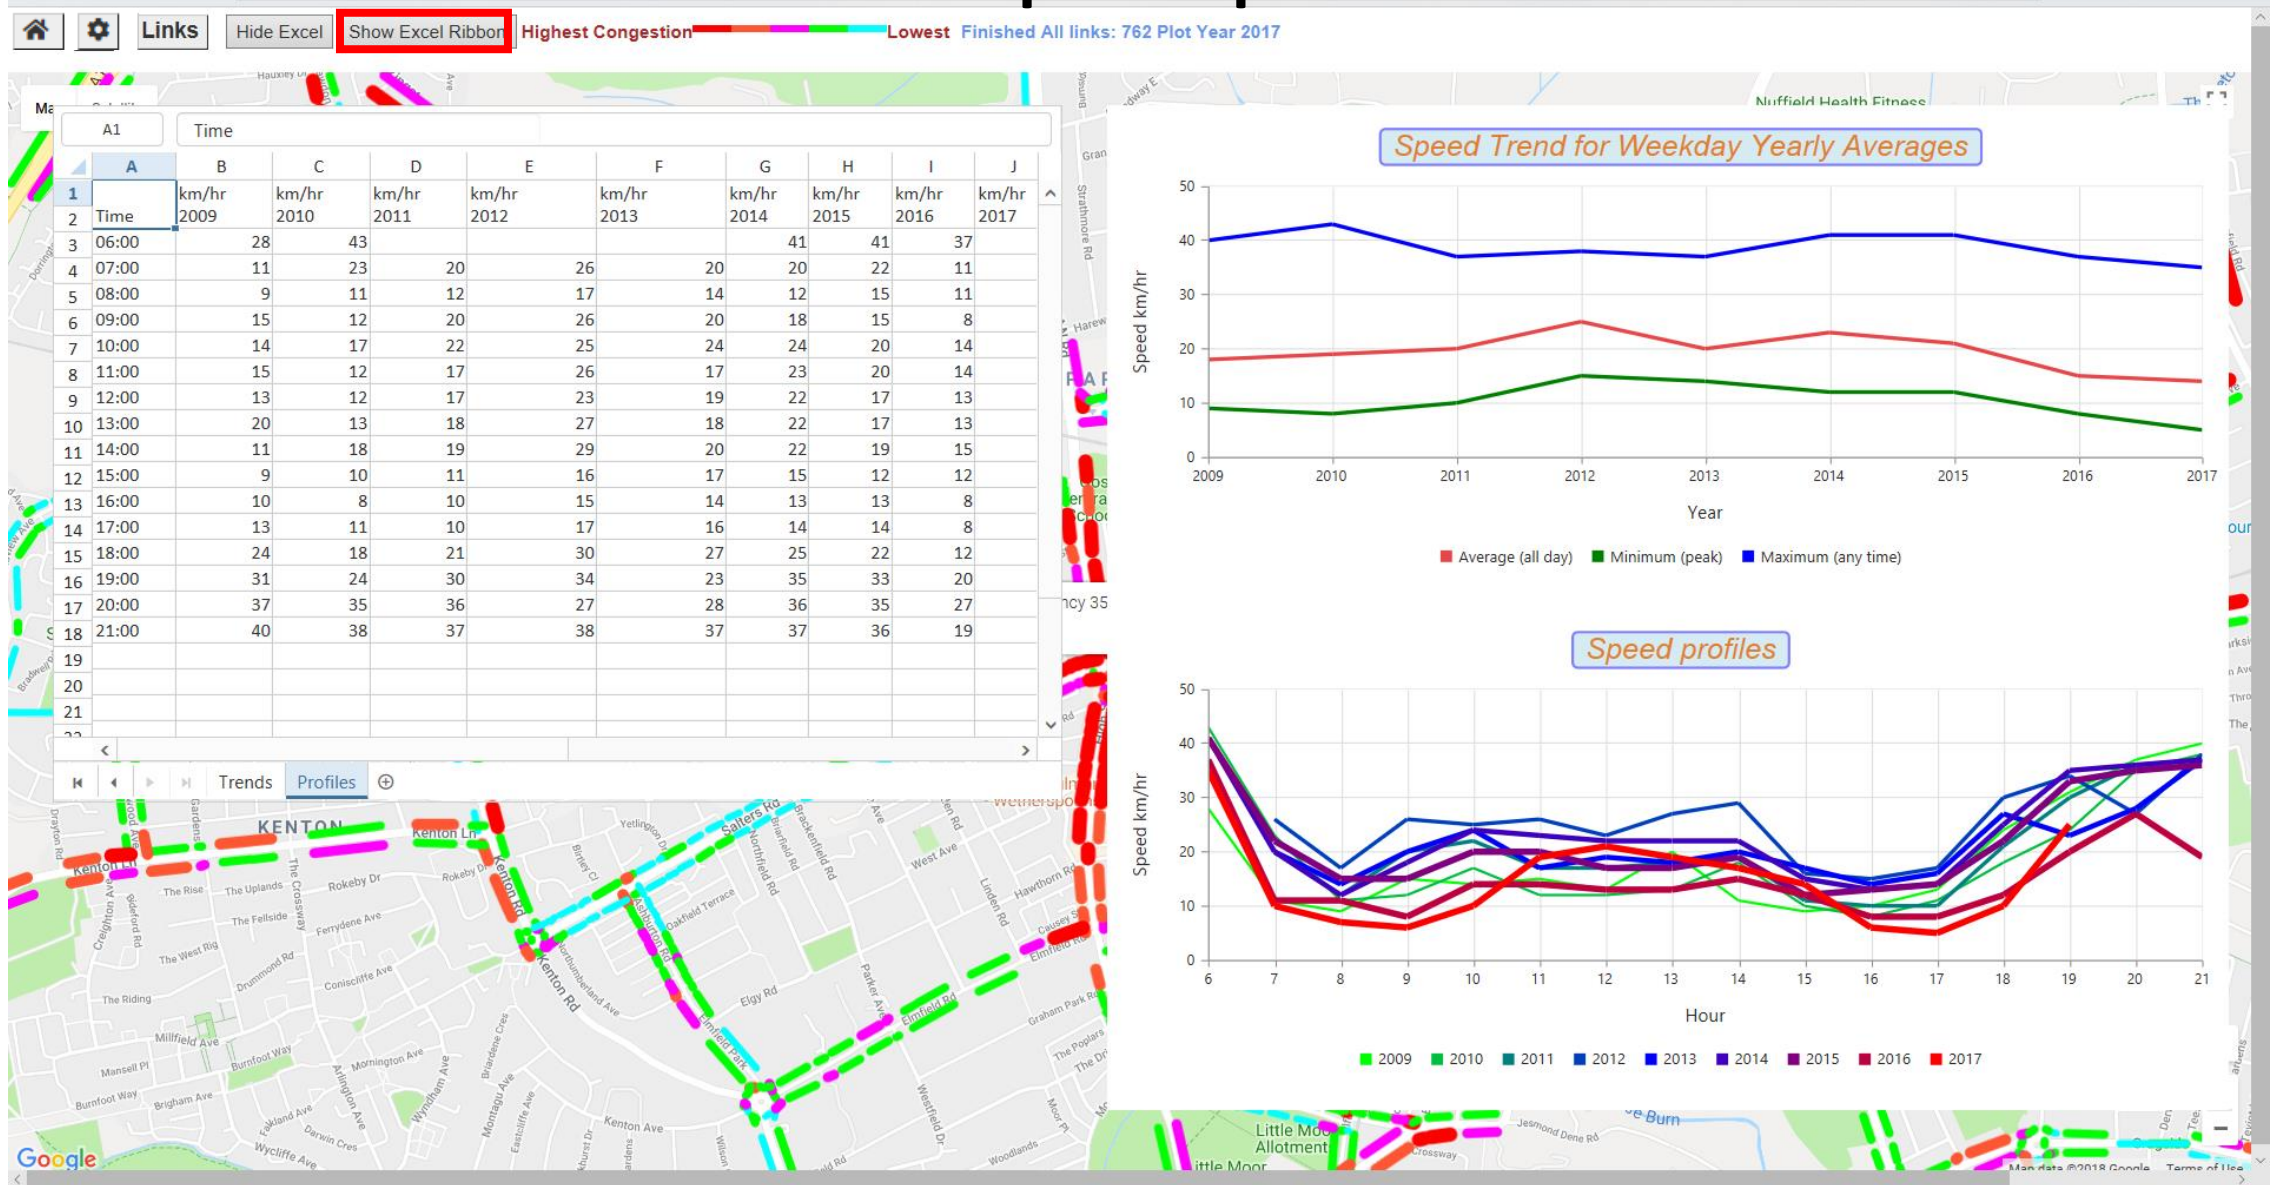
Links Hide Excel Show Excel Ribbon Highest Congestion Lowest Finished All links: 762 Plot Year 2017

A1 Time

| | A | B | C | D | E | F | G | H | I | J |
|---|---|---|---|---|---|---|---|---|---|---|
| 1 | | km/hr | km/hr | km/hr | km/hr | km/hr | km/hr | km/hr | km/hr | km/hr |
| 2 | Time | 2009 | 2010 | 2011 | 2012 | 2013 | 2014 | 2015 | 2016 | 2017 |
| 3 | 06:00 | 28 | 43 | | | | 41 | 41 | 37 | |
| 4 | 07:00 | 11 | 23 | 20 | 26 | 20 | 20 | 22 | 11 | |
| 5 | 08:00 | 9 | 11 | 12 | 17 | 14 | 12 | 15 | 11 | |
| 6 | 09:00 | 15 | 12 | 20 | 26 | 20 | 18 | 15 | 8 | |
| 7 | 10:00 | 14 | 17 | 22 | 25 | 24 | 24 | 20 | 14 | |
| 8 | 11:00 | 15 | 12 | 17 | 26 | 17 | 23 | 20 | 14 | |
| 9 | 12:00 | 13 | 12 | 17 | 23 | 19 | 22 | 17 | 13 | |
| 10 | 13:00 | 20 | 13 | 18 | 27 | 18 | 22 | 17 | 13 | |
| 11 | 14:00 | 11 | 18 | 19 | 29 | 20 | 22 | 19 | 15 | |
| 12 | 15:00 | 9 | 10 | 11 | 16 | 17 | 15 | 12 | 12 | |
| 13 | 16:00 | 10 | 8 | 10 | 15 | 14 | 13 | 13 | 8 | |
| 14 | 17:00 | 13 | 11 | 10 | 17 | 16 | 14 | 14 | 8 | |
| 15 | 18:00 | 24 | 18 | 21 | 30 | 27 | 25 | 22 | 12 | |
| 16 | 19:00 | 31 | 24 | 30 | 34 | 23 | 35 | 33 | 20 | |
| 17 | 20:00 | 37 | 35 | 36 | 27 | 28 | 36 | 35 | 27 | |
| 18 | 21:00 | 40 | 38 | 37 | 38 | 37 | 37 | 36 | 19 | |
| 19 | | | | | | | | | | |
| 20 | | | | | | | | | | |
| 21 | | | | | | | | | | |

Trends Profiles

Speed Trend for Weekday Yearly Averages
Speed km/hr
50 40 30 20 10 0
2009 2010 2011 2012 2013 2014 2015 2016 2017
Year
Average (all day) Minimum (peak) Maximum (any time)

Speed profiles
Speed km/hr
50 40 30 20 10 0
6 7 8 9 10 11 12 13 14 15 16 17 18 19 20 21
Hour
2009 2010 2011 2012 2013 2014 2015 2016 2017

KENTON Kenton Ln Kenton Rd Salters Rd Elmfield Rd Kenton Ave Rokeby Dr The Rise The Uplands The Fellside The Crossway Ferrydene Ave The West Rig Drummond Rd Coniscliffe Ave The Riding Millfield Ave Mansell Pl Burnfoot Way Brigham Ave Mornington Ave Arlington Ave Wyndham Ave Montagu Ave Elgy Rd Elmfield Park Oakfield Terrace Northumberland Ave Parker Ave West Ave Linden Rd Hawthorn Rd Graham Park Rd The Poplars Westfield Dr Woodlands Darwin Cres Wycliffe Ave Little Moor Allotment Jesmond Dene Rd Nuffield Health Fitness Strathmore Rd Gardens Drayton Rd Wetherspo Google Map data ©2018 Google Terms of Use